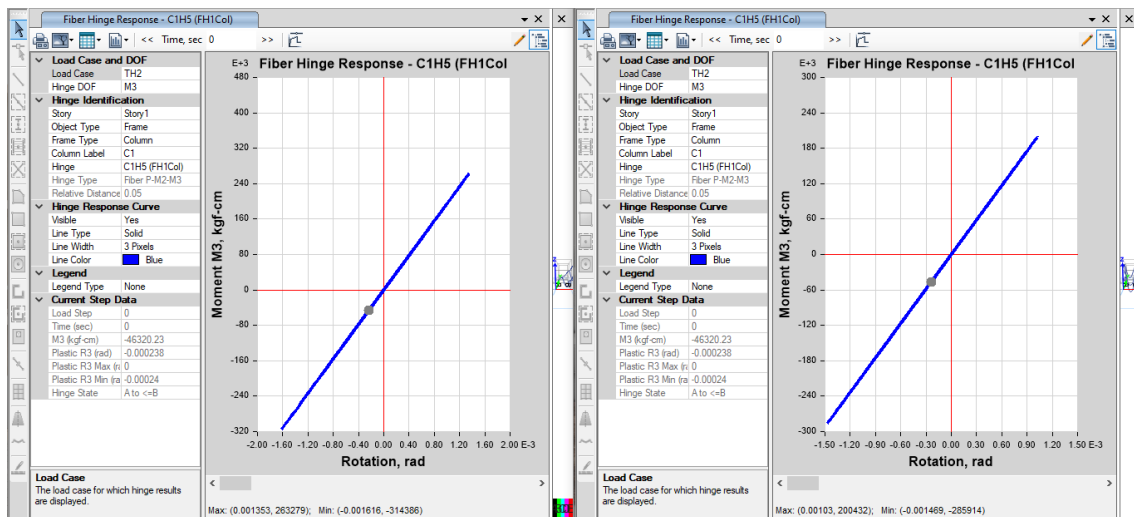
Fiber Hinge Response - C1H5 (FH1Col)

<< Time, sec 0 >>

| Load Case and DOF | |
|---|---|
| Load Case | TH2 |
| Hinge DOF | M3 |
| **Hinge Identification** | |
| Story | Story1 |
| Object Type | Frame |
| Frame Type | Column |
| Column Label | C1 |
| Hinge | C1H5 (FH1Col) |
| Hinge Type | Fiber P-M2-M3 |
| Relative Distance | 0.05 |
| **Hinge Response Curve** | |
| Visible | Yes |
| Line Type | Solid |
| Line Width | 3 Pixels |
| Line Color | Blue |
| **Legend** | |
| Legend Type | None |
| **Current Step Data** | |
| Load Step | 0 |
| Time (sec) | 0 |
| M3 (kgf-cm) | -46320.23 |
| Plastic R3 (rad) | -0.000238 |
| Plastic R3 Max (ra | 0 |
| Plastic R3 Min (ra | -0.00024 |
| Hinge State | A to <=B |

Fiber Hinge Response - C1H5 (FH1Col

E+3
480
400
320
240
160
80
0
-80
-160
-240
-320

Moment M3, kgf-cm

-2.00 -1.60 -1.20 -0.80 -0.40 0.00 0.40 0.80 1.20 1.60 2.00 E-3

Rotation, rad

Load Case
The load case for which hinge results are displayed.

Max: (0.001353, 263279); Min: (-0.001616, -314386)

Fiber Hinge Response - C1H5 (FH1Col)

<< Time, sec 0 >>

| Load Case and DOF | |
|---|---|
| Load Case | TH2 |
| Hinge DOF | M3 |
| **Hinge Identification** | |
| Story | Story1 |
| Object Type | Frame |
| Frame Type | Column |
| Column Label | C1 |
| Hinge | C1H5 (FH1Col) |
| Hinge Type | Fiber P-M2-M3 |
| Relative Distance | 0.05 |
| **Hinge Response Curve** | |
| Visible | Yes |
| Line Type | Solid |
| Line Width | 3 Pixels |
| Line Color | Blue |
| **Legend** | |
| Legend Type | None |
| **Current Step Data** | |
| Load Step | 0 |
| Time (sec) | 0 |
| M3 (kgf-cm) | -46320.23 |
| Plastic R3 (rad) | -0.000238 |
| Plastic R3 Max (ra | 0 |
| Plastic R3 Min (ra | -0.00024 |
| Hinge State | A to <=B |

Fiber Hinge Response - C1H5 (FH1Col

E+3
300
240
180
120
60
0
-60
-120
-180
-240
-300

Moment M3, kgf-cm

-1.50 -1.20 -0.90 -0.60 -0.30 0.00 0.30 0.60 0.90 1.20 1.50 E-3

Rotation, rad

Load Case
The load case for which hinge results are displayed.

Max: (0.00103, 200432); Min: (-0.001469, -285914)